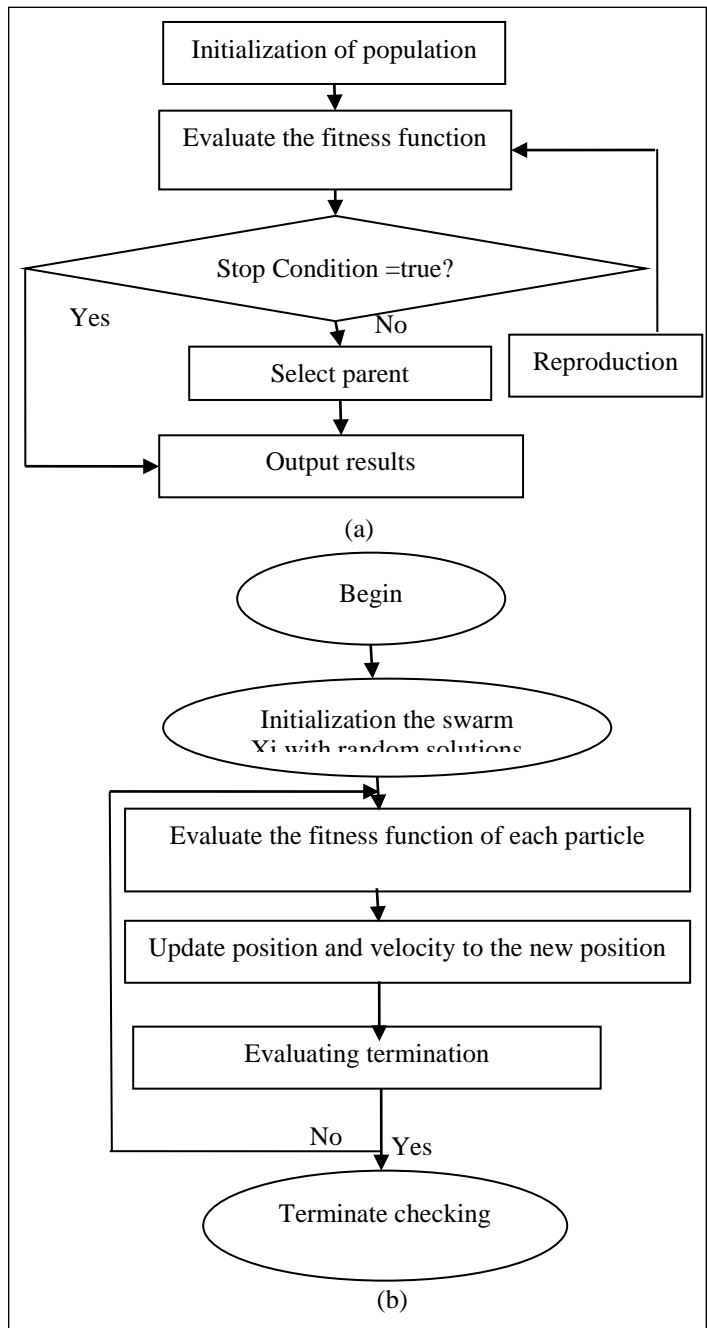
Initialization of population

Evaluate the fitness function

Stop Condition =true?

Yes

No

Select parent

Reproduction

Output results

(a)

Begin

Initialization the swarm Xi with random solutions

Evaluate the fitness function of each particle

Update position and velocity to the new position

Evaluating termination

No

Yes

Terminate checking

(b)